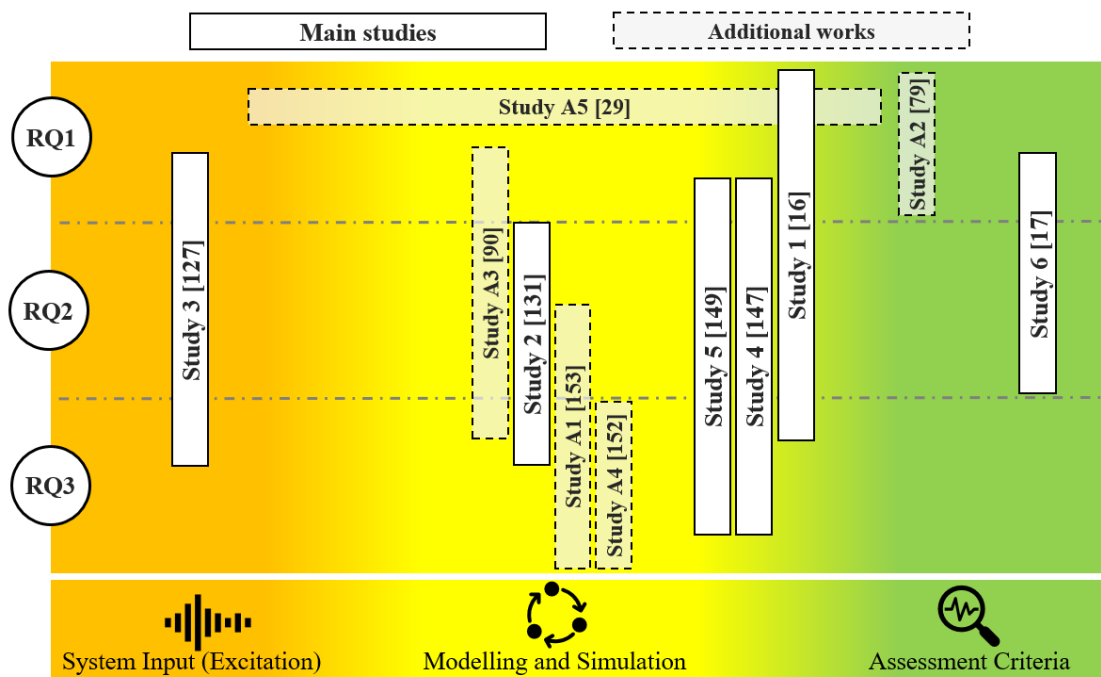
Main studies

Additional works

RQ1

RQ2

RQ3

Study A5 [29]

Study A2 [79]

Study 3 [127]

Study A3 [90]

Study 2 [131]

Study A1 [153]

Study A4 [152]

Study 5 [149]

Study 4 [147]

Study 1 [16]

Study 6 [17]

System Input (Excitation)

Modelling and Simulation

Assessment Criteria